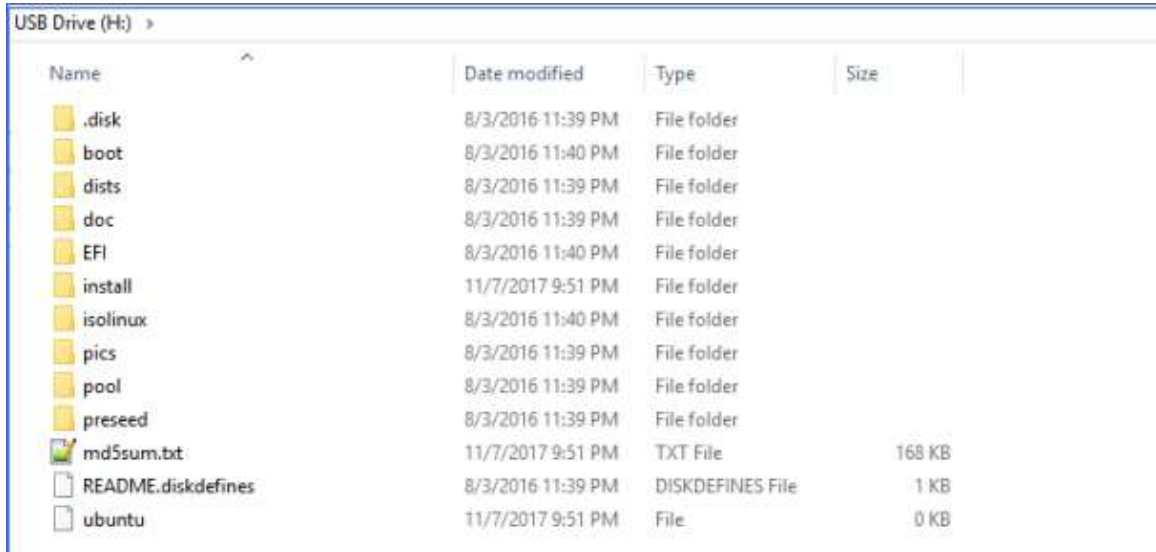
USB Drive (H:) >

| Name | Date modified | Type | Size |
|---|---|---|---|
| .disk | 8/3/2016 11:39 PM | File folder | |
| boot | 8/3/2016 11:40 PM | File folder | |
| dists | 8/3/2016 11:39 PM | File folder | |
| doc | 8/3/2016 11:39 PM | File folder | |
| EFI | 8/3/2016 11:40 PM | File folder | |
| install | 11/7/2017 9:51 PM | File folder | |
| isolinux | 8/3/2016 11:40 PM | File folder | |
| pics | 8/3/2016 11:39 PM | File folder | |
| pool | 8/3/2016 11:39 PM | File folder | |
| preseed | 8/3/2016 11:39 PM | File folder | |
| md5sum.txt | 11/7/2017 9:51 PM | TXT File | 168 KB |
| README.diskdefines | 8/3/2016 11:39 PM | DISKDEFINES File | 1 KB |
| ubuntu | 11/7/2017 9:51 PM | File | 0 KB |